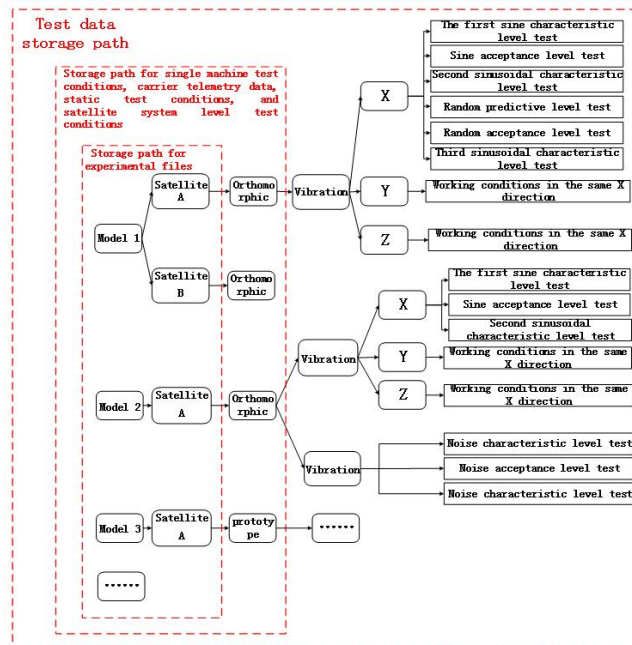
Test data storage path

Storage path for single machine test conditions, carrier telemetry data, static test conditions, and satellite system level test conditions

Storage path for experimental files

Model 1

Satellite A

Orthomorphic

Vibration

X

The first sine characteristic level test

Sine acceptance level test

Second sinusoidal characteristic level test

Random predictive level test

Random acceptance level test

Third sinusoidal characteristic level test

Y

Working conditions in the same X direction

Z

Working conditions in the same X direction

Satellite B

Orthomorphic

Model 2

Satellite A

Orthomorphic

Vibration

X

The first sine characteristic level test

Sine acceptance level test

Second sinusoidal characteristic level test

Y

Working conditions in the same X direction

Z

Working conditions in the same X direction

Vibration

Noise characteristic level test

Noise acceptance level test

Noise characteristic level test

Model 3

Satellite A

prototype

••••••

••••••